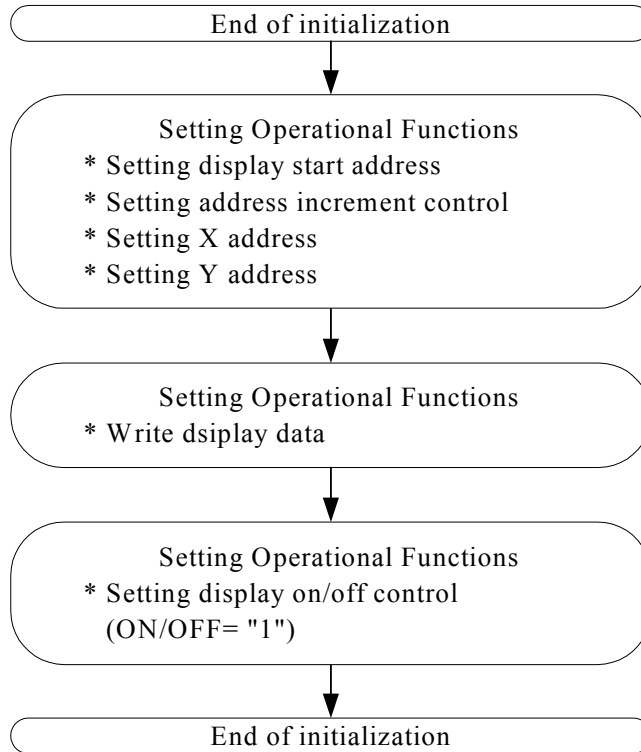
End of initialization

Setting Operational Functions
* Setting display start address
* Setting address increment control
* Setting X address
* Setting Y address

Setting Operational Functions
* Write dsiplay data

Setting Operational Functions
* Setting display on/off control (ON/OFF= "1")

End of initialization